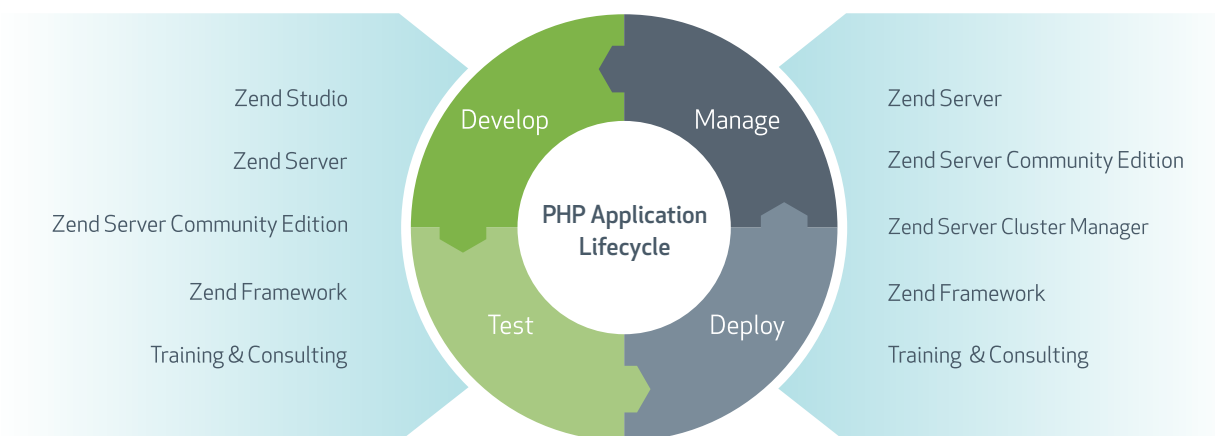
Zend Studio

Zend Server

Zend Server Community Edition

Zend Framework

Training & Consulting

Develop

Manage

PHP Application Lifecycle

Test

Deploy

Zend Server

Zend Server Community Edition

Zend Server Cluster Manager

Zend Framework

Training & Consulting